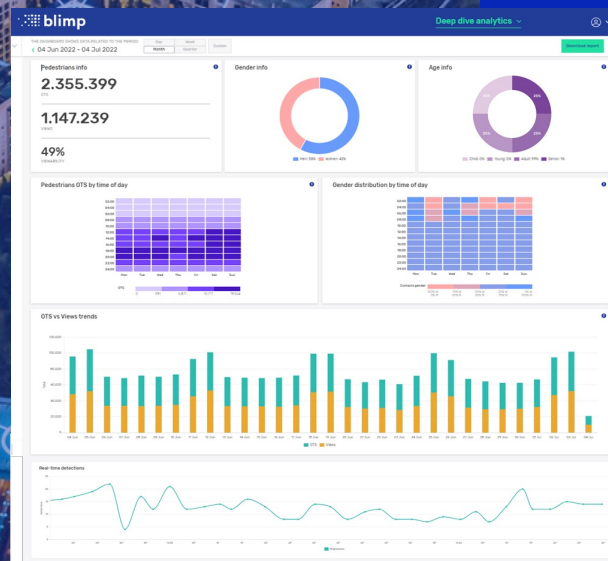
blimp

Deep dive analytics

THE DASHBOARD SHOWS DATA RELATED TO THE PERIOD
04 Jun 2022 - 04 Jul 2022

Day
Week
Month
Quarter
Custom

Download report

Pedestrians info

2.355.399
OTS

1.147.239
VIEWS

49%
VIEWABILITY

Gender info

Men 58%
Women 42%

Age info

Child 0%
Young 0%
Adult 79%
Senior 1%

Pedestrians OTS by time of day

Mon
Tue
Wed
Thu
Fri
Sat
Sun

OTS

Gender distribution by time of day

Mon
Tue
Wed
Thu
Fri
Sat
Sun

OTS vs Views trends

100,000
80,000
60,000
40,000
20,000
0

OTS
Views

Real-time detections

Detections